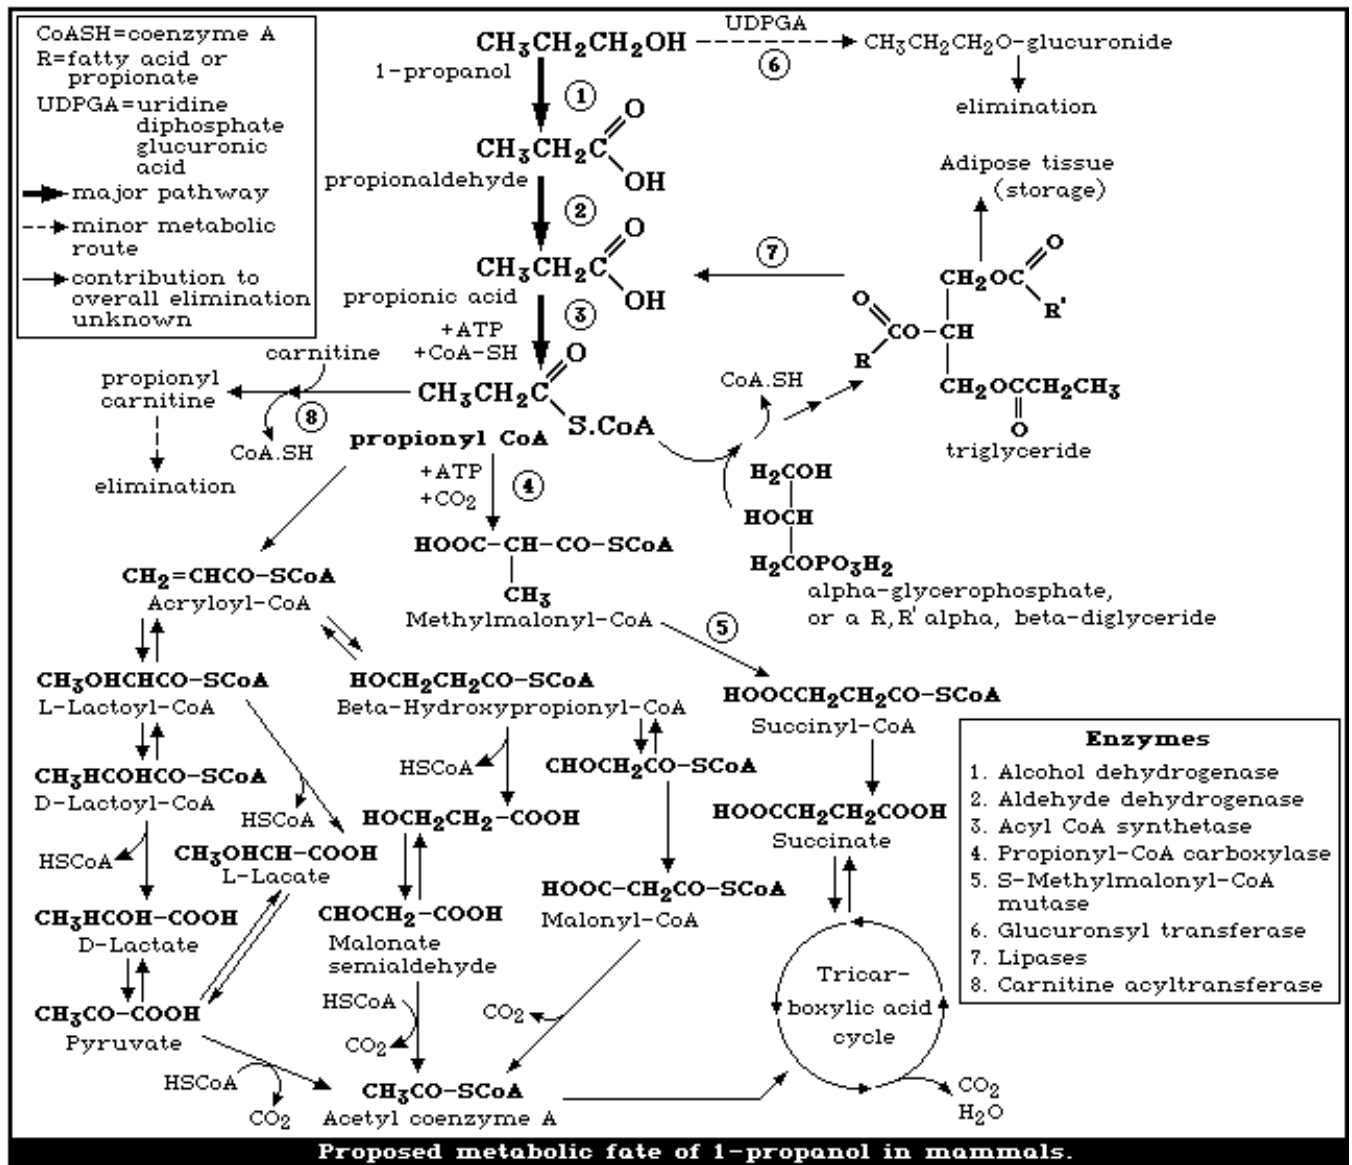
CoASH=coenzyme A
R=fatty acid or propionate
UDPGA=uridine diphosphate glucuronic acid
major pathway
minor metabolic route
contribution to overall elimination unknown

$CH_3CH_2CH_2OH$
1-propanol
UDPGA
6
$CH_3CH_2CH_2O$-glucuronide
elimination

1
$CH_3CH_2C$ O OH
propionaldehyde
2
$CH_3CH_2C$ O OH
propionic acid
3
+ATP
+CoA-SH
7
Adipose tissue (storage)
$CH_2OC$ O R'
O CO—CH R
$CH_2OCCH_2CH_3$ O
triglyceride

carnitine
propionyl carnitine
8
CoA.SH
elimination
$CH_3CH_2C$ O S.CoA
propionyl CoA
CoA.SH
+ATP
$+CO_2$
4
HOOC—CH—CO—SCoA
$CH_3$
Methylmalonyl-CoA
$H_2COH$
HOCH
$H_2COPO_3H_2$
alpha-glycerophosphate, or a R,R' alpha, beta-diglyceride

$CH_2$=CHCO—SCoA
Acryloyl-CoA
5
$CH_3OHCHCO$—SCoA
L-Lactoyl-CoA
$HOCH_2CH_2CO$—SCoA
Beta-Hydroxypropionyl-CoA
$HOOCCH_2CH_2CO$—SCoA
Succinyl-CoA
$CH_3HCOHCO$—SCoA
D-Lactoyl-CoA
HSCoA
HSCoA
$CHOCH_2CO$—SCoA
$HOCH_2CH_2$—COOH
$HOOCCH_2CH_2COOH$
Succinate
HSCoA
$CH_3OHCH$—COOH
L-Lacate
$CH_3HCOH$—COOH
D-Lactate
$CHOCH_2$—COOH
Malonate semialdehyde
HOOC—$CH_2CO$—SCoA
Malonyl-CoA
$CH_3CO$—COOH
Pyruvate
HSCoA
$CO_2$
$CO_2$
Tricar-boxylic acid cycle
HSCoA
$CO_2$
$CH_3CO$—SCoA
Acetyl coenzyme A
$CO_2$
$H_2O$

Enzymes
1. Alcohol dehydrogenase
2. Aldehyde dehydrogenase
3. Acyl CoA synthetase
4. Propionyl-CoA carboxylase
5. S-Methylmalonyl-CoA mutase
6. Glucuronsyl transferase
7. Lipases
8. Carnitine acyltransferase

Proposed metabolic fate of 1-propanol in mammals.